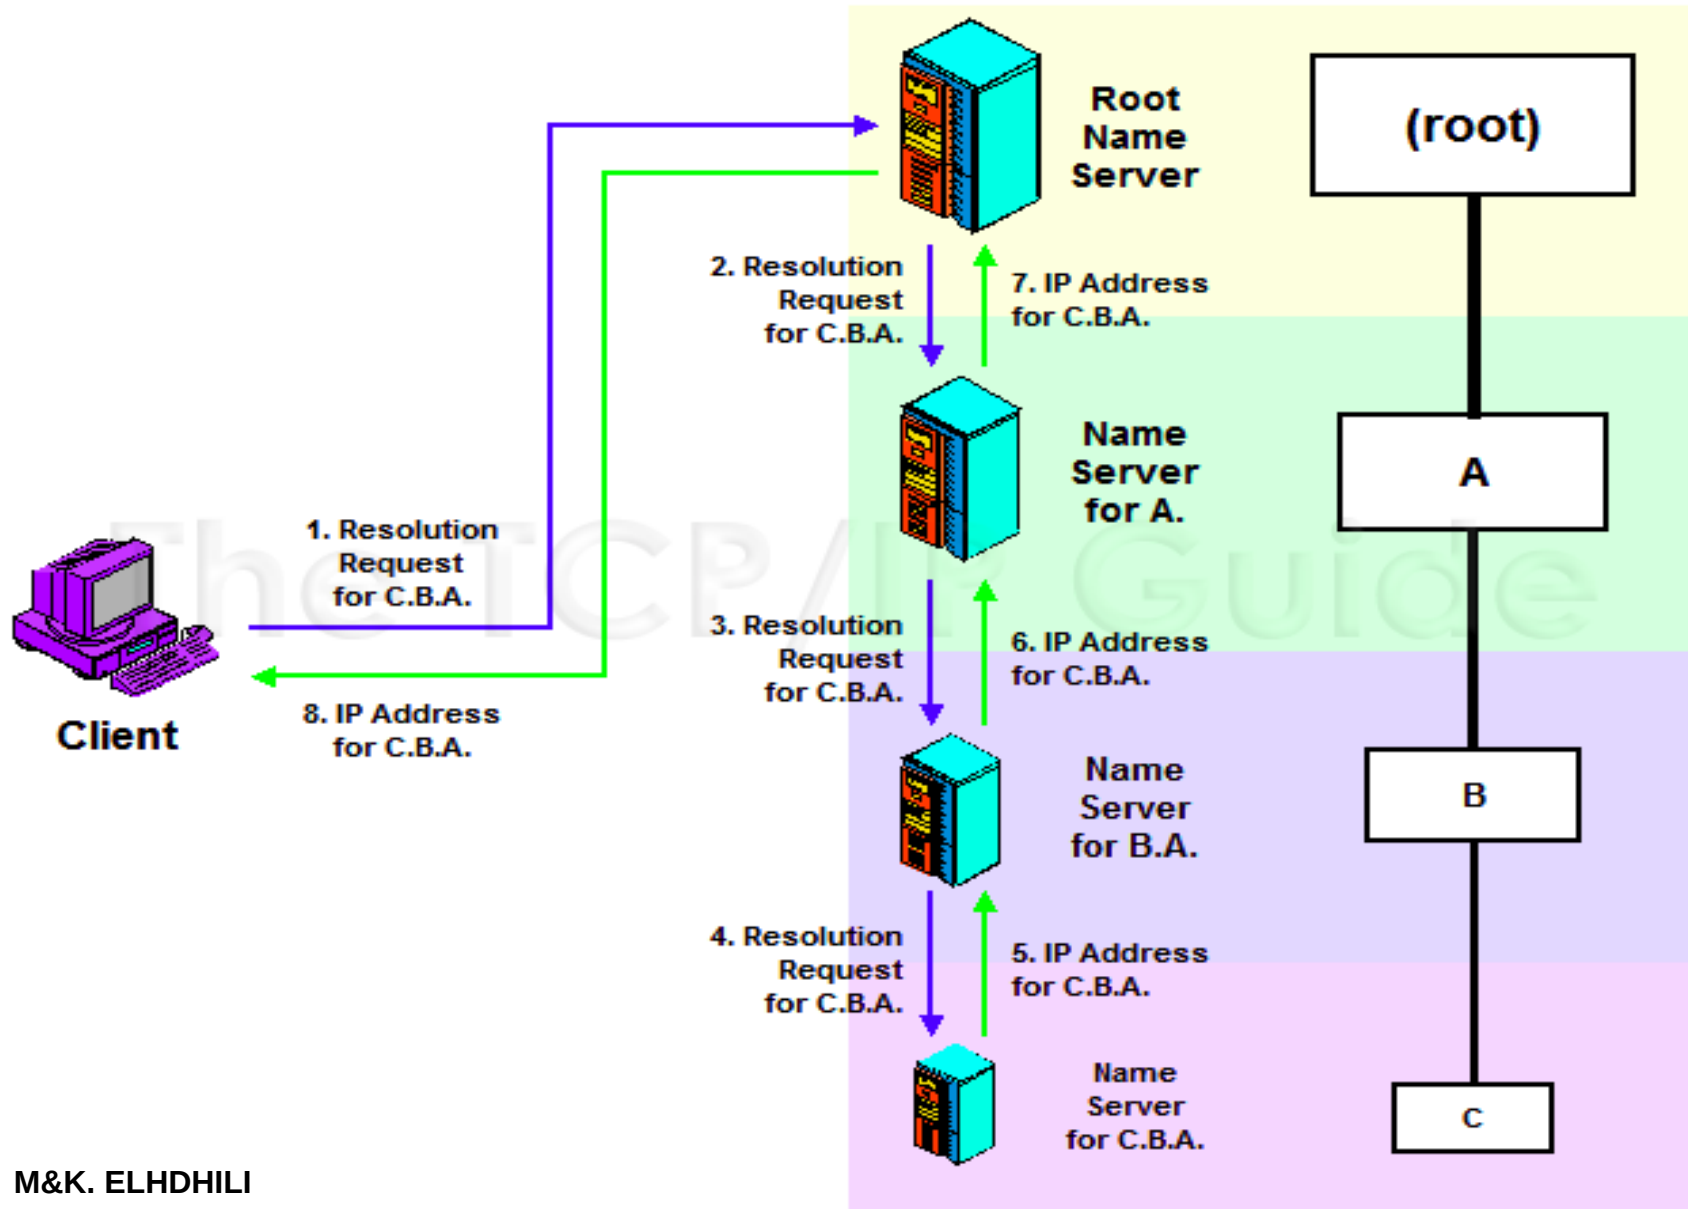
Root Name Server

(root)

2. Resolution Request for C.B.A.

7. IP Address for C.B.A.

Name Server for A.

A

1. Resolution Request for C.B.A.

Client

8. IP Address for C.B.A.

3. Resolution Request for C.B.A.

6. IP Address for C.B.A.

Name Server for B.A.

B

4. Resolution Request for C.B.A.

5. IP Address for C.B.A.

Name Server for C.B.A.

C

The TCP/IP Guide

M&K. ELHDHILI